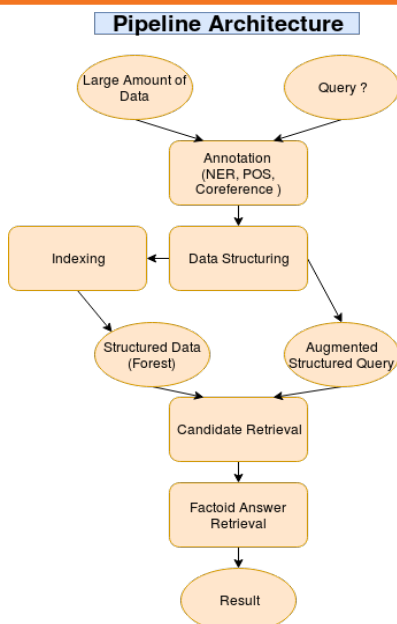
Pipeline Architecture

Large Amount of Data

Query ?

Annotation (NER, POS, Coreference )

Indexing

Data Structuring

Structured Data (Forest)

Augmented Structured Query

Candidate Retrieval

Factoid Answer Retrieval

Result